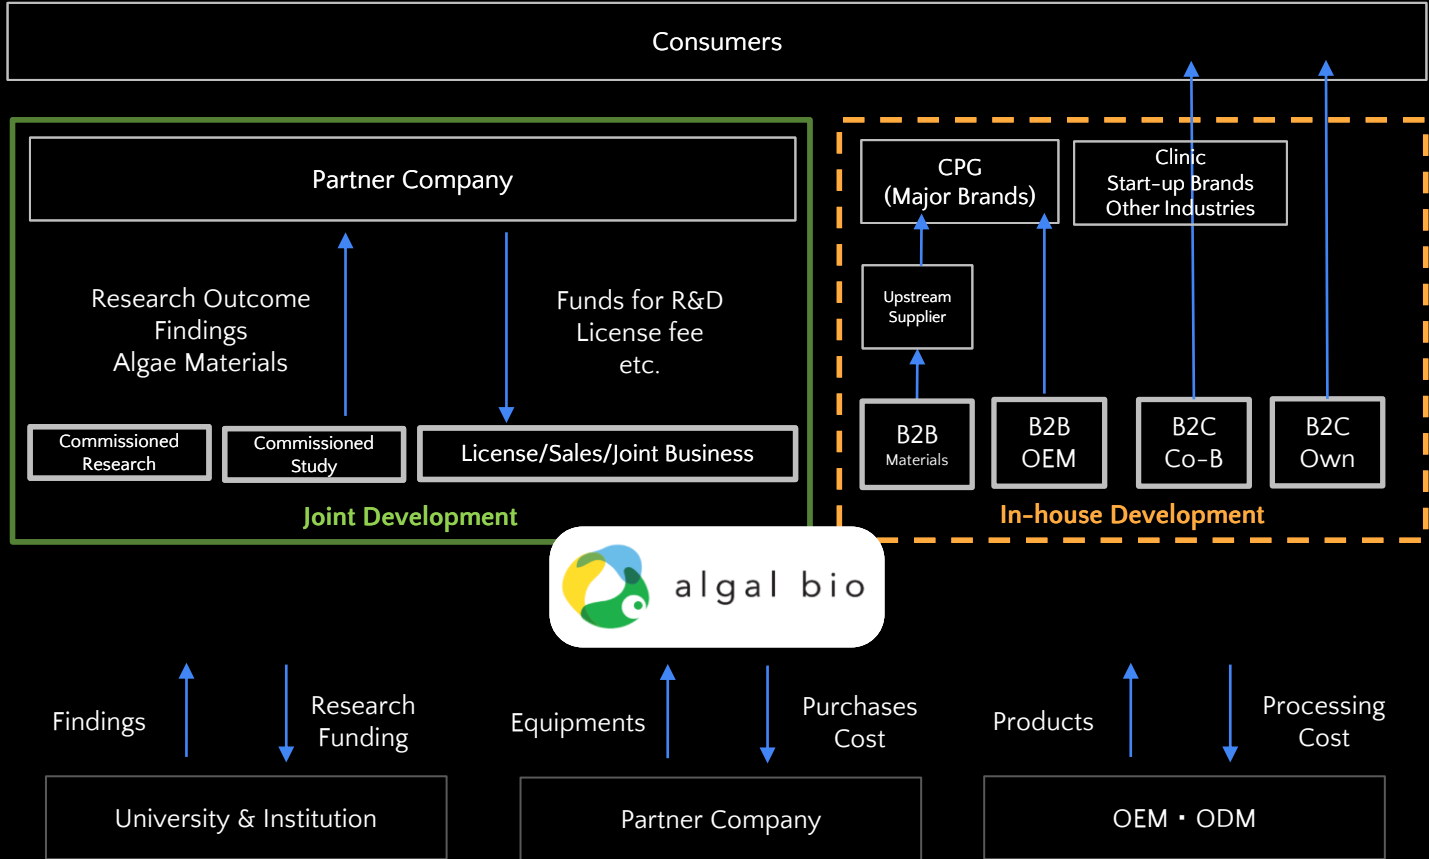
Consumers

Partner Company

Research Outcome
Findings
Algae Materials

Funds for R&D
License fee
etc.

Commissioned Research

Commissioned Study

License/Sales/Joint Business

Joint Development

CPG
(Major Brands)

Clinic
Start-up Brands
Other Industries

Upstream Supplier

B2B Materials

B2B OEM

B2C Co-B

B2C Own

In-house Development

algal bio

Findings

Research Funding

Equipments

Purchases Cost

Products

Processing Cost

University & Institution

Partner Company

OEM・ODM